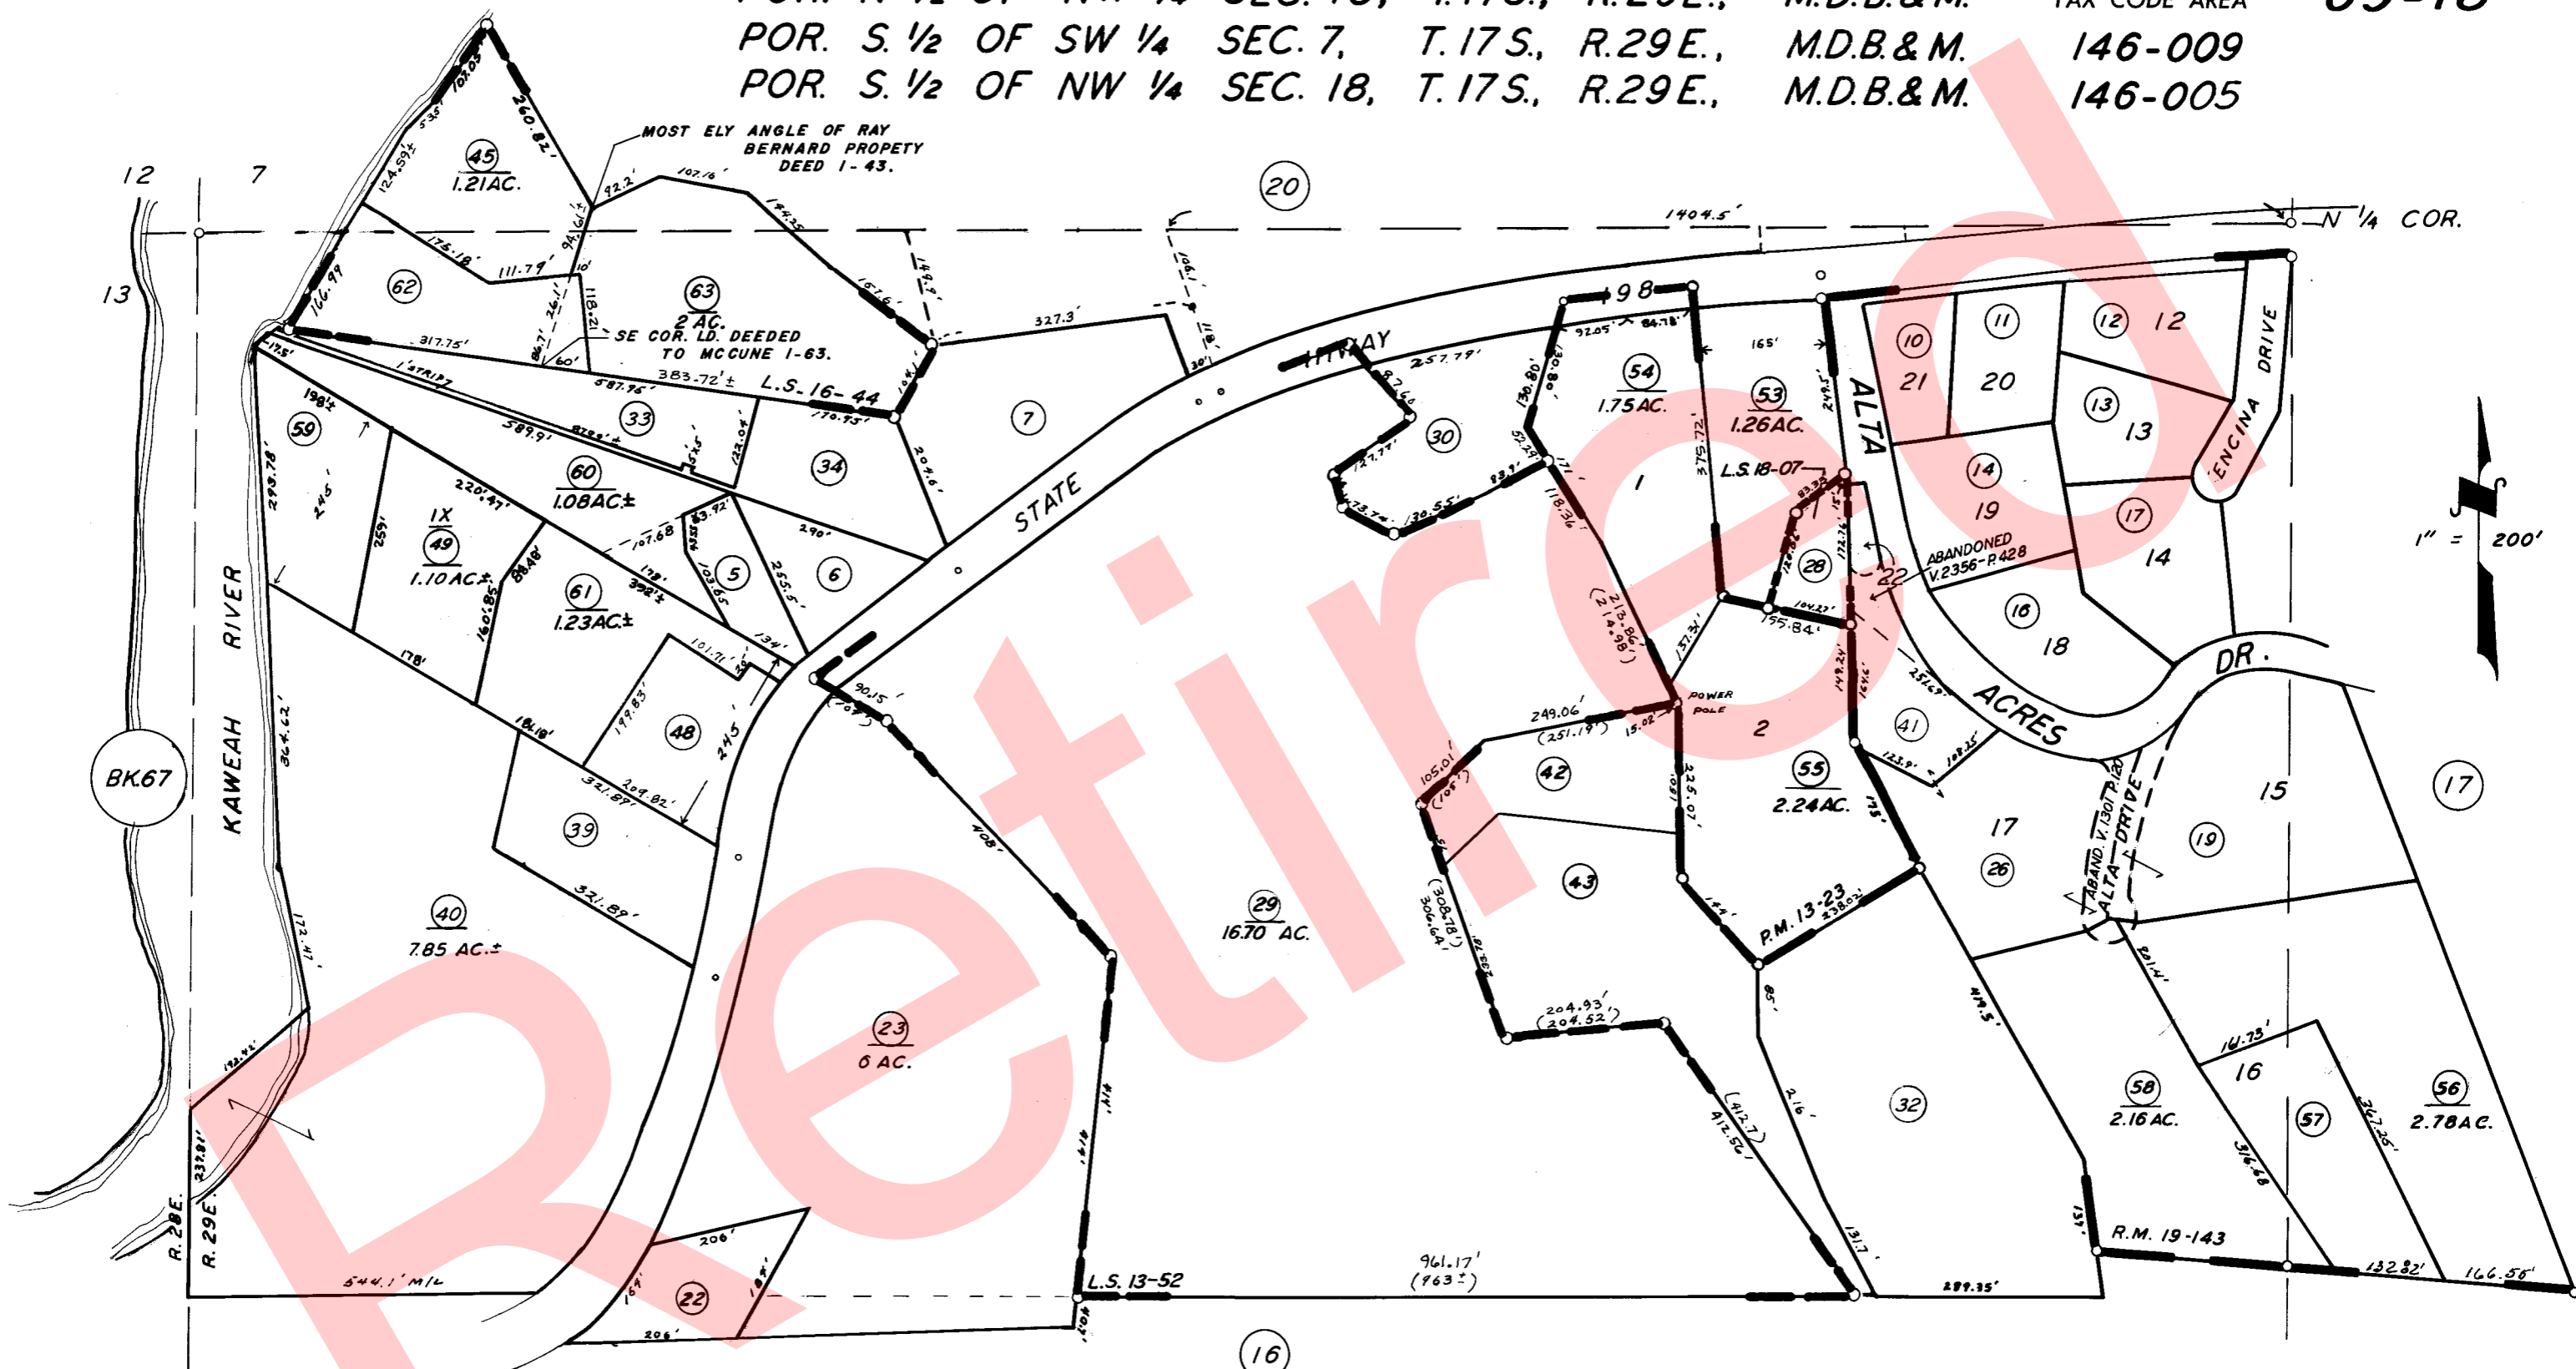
POR. N ½ OF NW ¼ SEC. 18, T. 17S., R. 29E., M.D.B.&M. TAX CODE AREA
POR. S. ½ OF SW ¼ SEC. 7, T. 17S., R. 29E., M.D.B.&M. 146-009
POR. S. ½ OF NW ¼ SEC. 18, T. 17S., R. 29E., M.D.B.&M. 146-005

MOST ELY ANGLE OF RAY BERNARD PROPETY DEED 1-43.

SE COR. LD. DEEDED TO MC CUNE 1-63.

12 7 13 20 N ¼ COR. 1404.5'

45 1.21AC. 62 63 2 AC. 7 33 34 59 60 1.08AC.± 1X 49 1.10AC.± 61 1.23AC.± 5 6 48 39 40 7.85 AC.± 23 6 AC. 22 29 16.70 AC. 30 54 1.75AC. 53 1.26AC. 1 28 2 55 2.24AC. 42 43 41 32 58 2.16AC. 57 56 2.78AC. 16 17 15 19 26 10 21 11 20 12 12 13 13 14 19 17 14 16 18

L.S. 16-44 L.S. 18-07 L.S. 13-52 P.M. 13-23 R.M. 19-143

STATE HIWAY 198

ALTA ACRES DR. ENCINA DRIVE

ABANDONED V.2356-P.428

ABAND. V.1301 P.120 ALTA DRIVE

POWER POLE

KAWEAH RIVER

BK.67

R. 28E. R. 29E.

1" = 200'

544.1' M/L 961.17' (963'±)

Retired